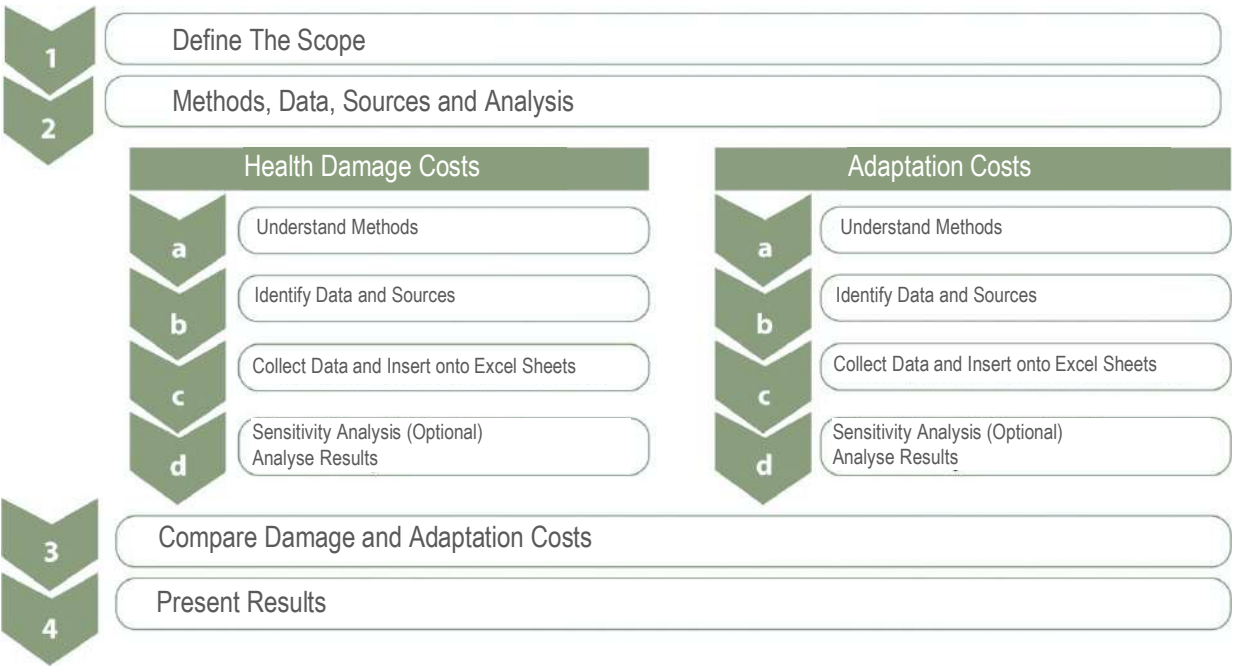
1
Define The Scope

2
Methods, Data, Sources and Analysis

Health Damage Costs

a
Understand Methods

b
Identify Data and Sources

c
Collect Data and Insert onto Excel Sheets

d
Sensitivity Analysis (Optional)
Analyse Results

Adaptation Costs

a
Understand Methods

b
Identify Data and Sources

c
Collect Data and Insert onto Excel Sheets

d
Sensitivity Analysis (Optional)
Analyse Results

3
Compare Damage and Adaptation Costs

4
Present Results